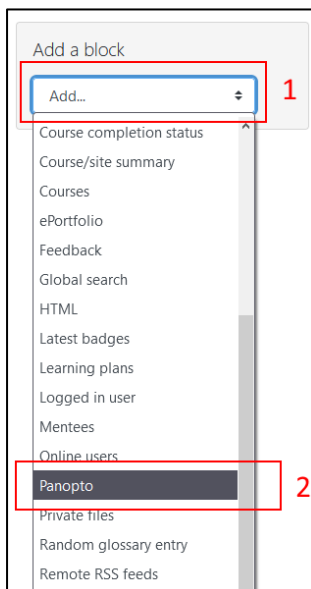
Add a block

Add...

1

Course completion status
Course/site summary
Courses
ePortfolio
Feedback
Global search
HTML
Latest badges
Learning plans
Logged in user
Mentees
Online users
Panopto
Private files
Random glossary entry
Remote RSS feeds

2